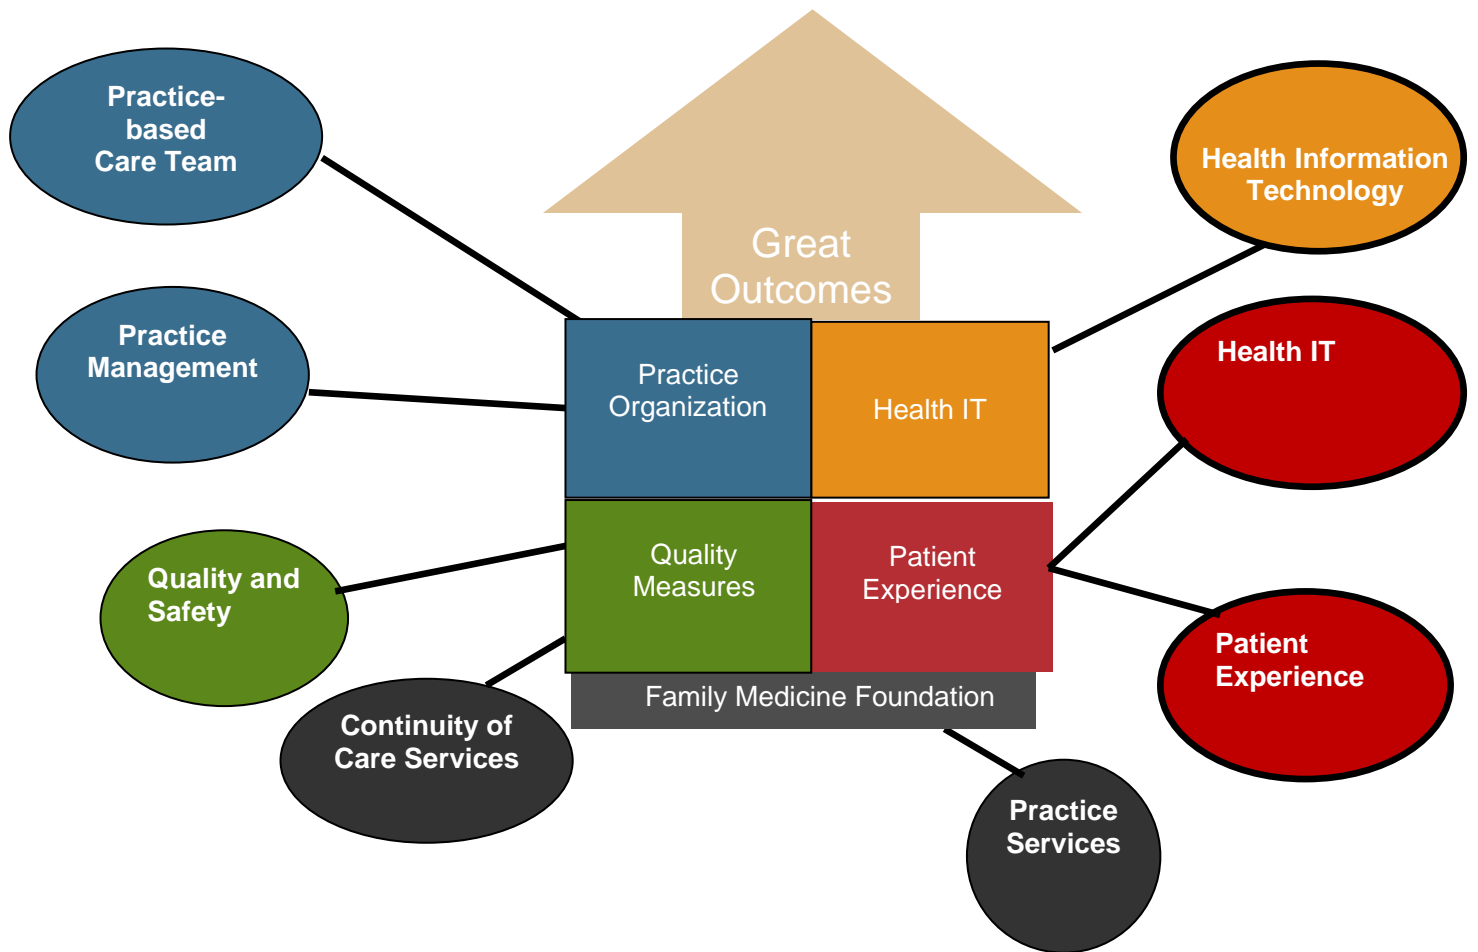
Practice-based Care Team

Practice Management

Quality and Safety

Continuity of Care Services

Great Outcomes

Practice Organization

Health IT

Quality Measures

Patient Experience

Family Medicine Foundation

Health Information Technology

Health IT

Patient Experience

Practice Services